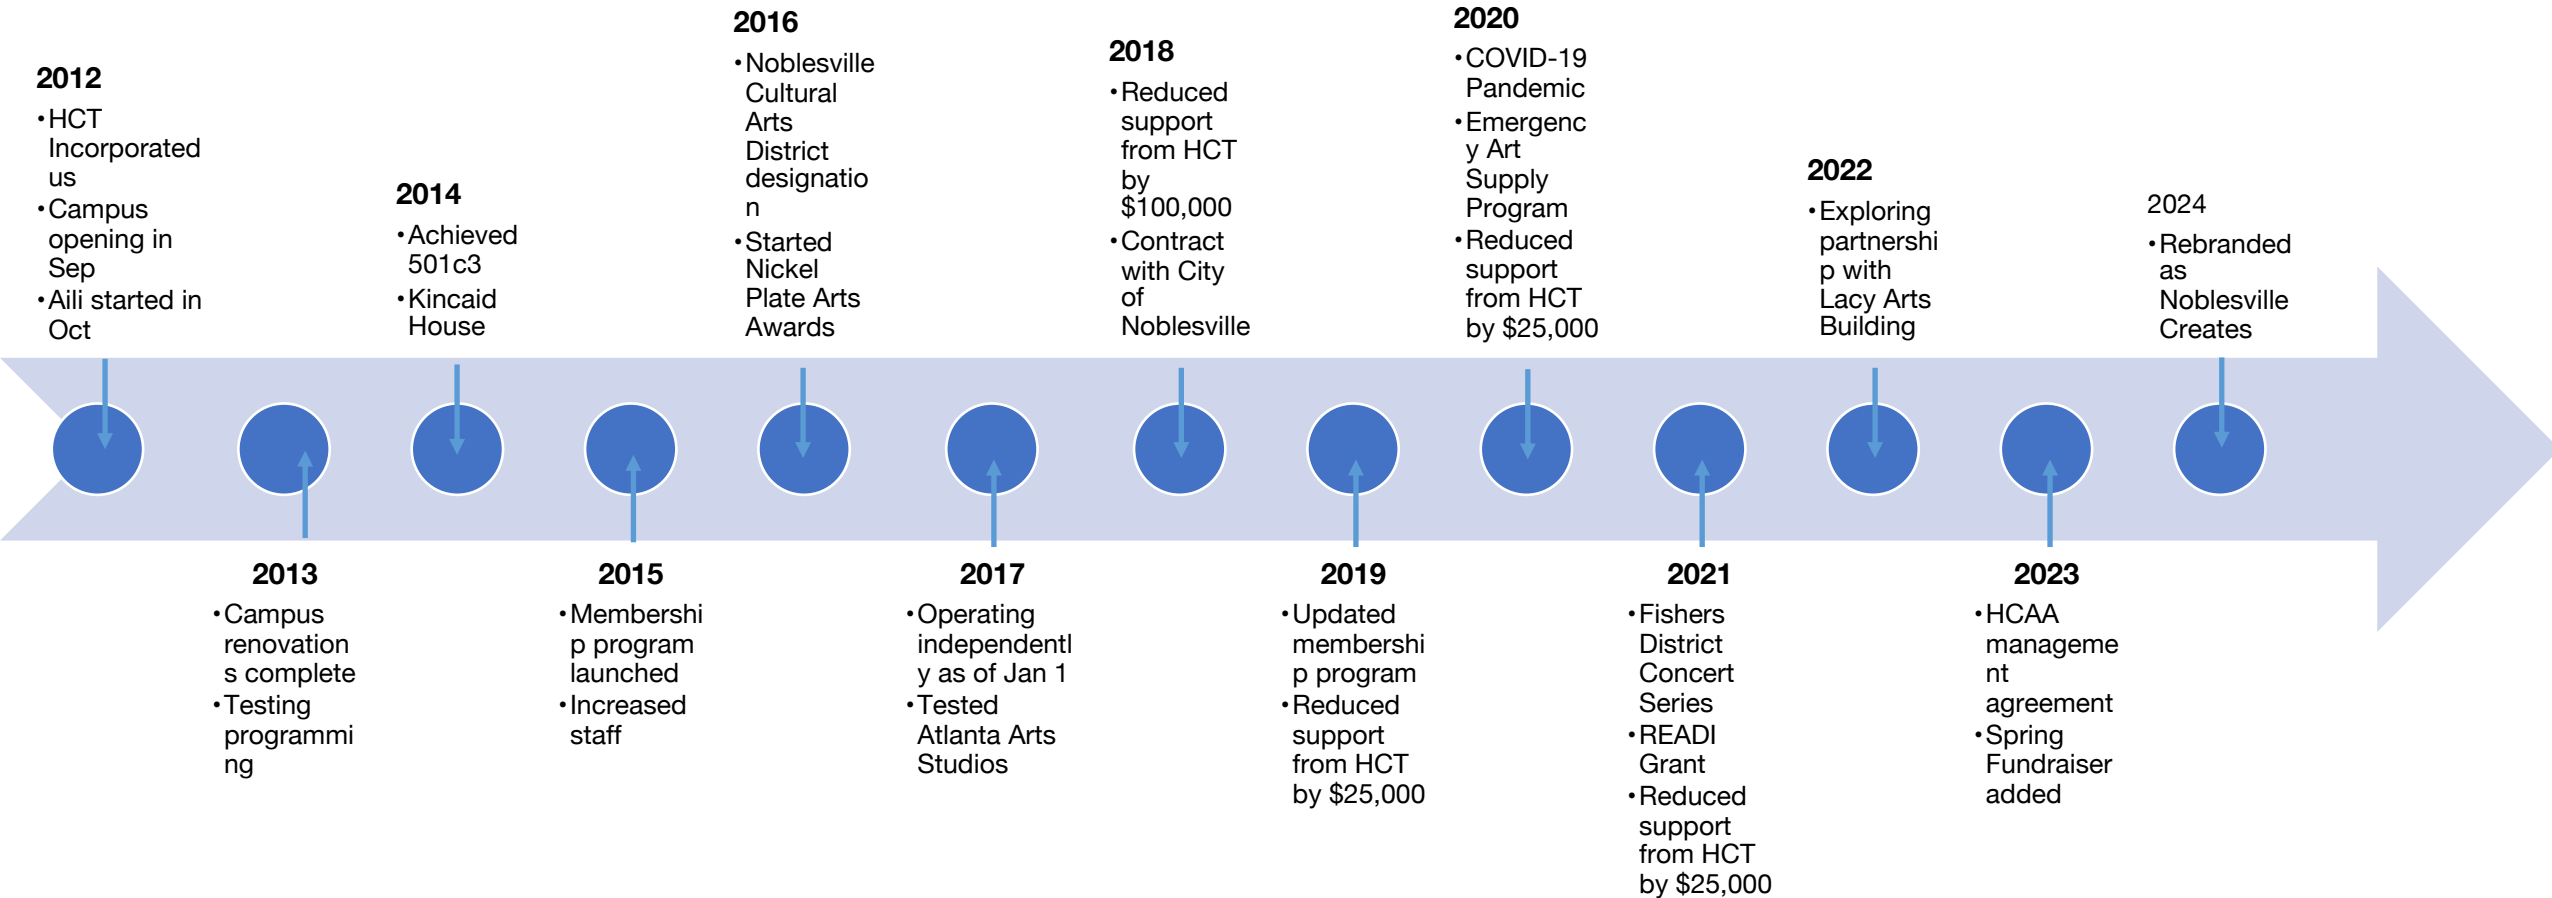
**2012**
- HCT Incorporated us
- Campus opening in Sep
- Aili started in Oct

**2013**
- Campus renovations complete
- Testing programming

**2014**
- Achieved 501c3
- Kincaid House

**2015**
- Membership program launched
- Increased staff

**2016**
- Noblesville Cultural Arts District designation
- Started Nickel Plate Arts Awards

**2017**
- Operating independently as of Jan 1
- Tested Atlanta Arts Studios

**2018**
- Reduced support from HCT by $100,000
- Contract with City of Noblesville

**2019**
- Updated membership program
- Reduced support from HCT by $25,000

**2020**
- COVID-19 Pandemic
- Emergency Art Supply Program
- Reduced support from HCT by $25,000

**2021**
- Fishers District Concert Series
- READI Grant
- Reduced support from HCT by $25,000

**2022**
- Exploring partnership with Lacy Arts Building

**2023**
- HCAA management agreement
- Spring Fundraiser added

2024
- Rebranded as Noblesville Creates